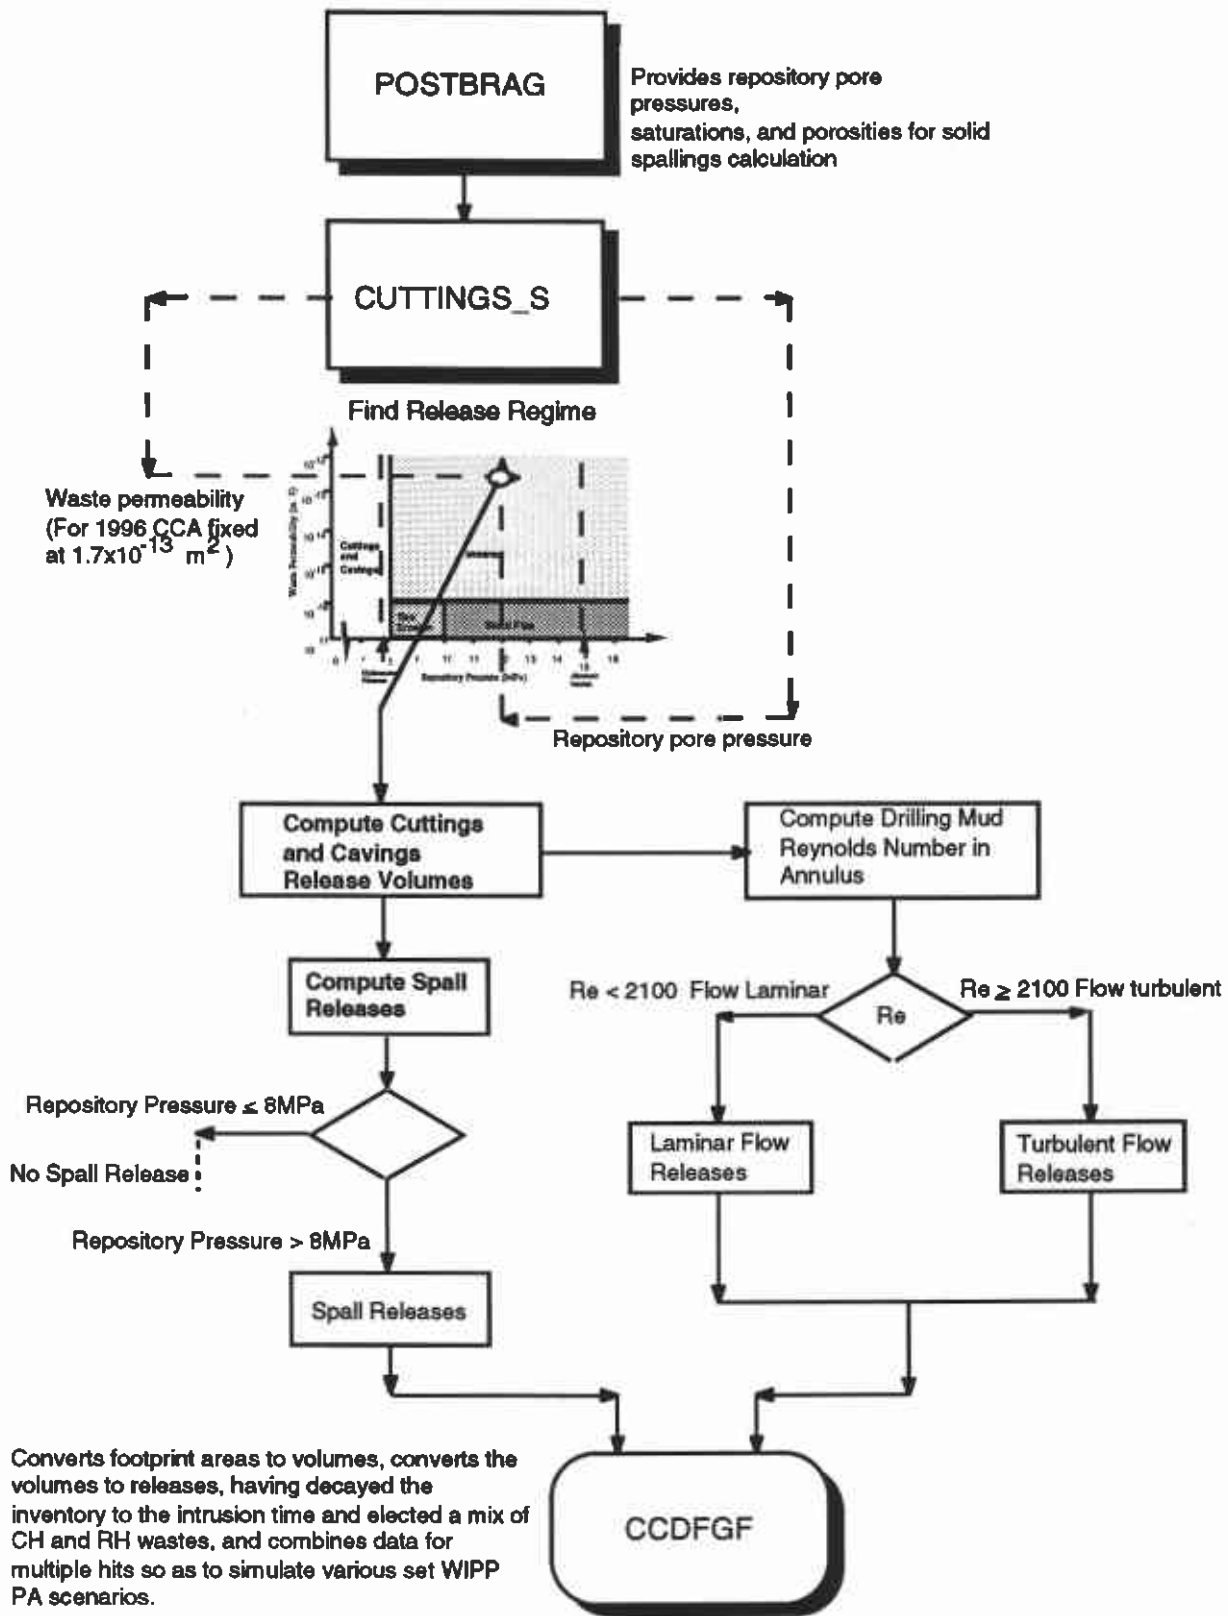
POSTBRAG

Provides repository pore pressures, saturations, and porosities for solid spallings calculation

CUTTINGS_S

Find Release Regime

Waste permeability (For 1996 CCA fixed at 1.7x10$^{-13}$ m$^{2}$)

Cuttings and Cavings

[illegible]

Slow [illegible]

Solid Flow

Waste Permeability (m$^2$)

Repository Pressure (MPa)

Repository pore pressure

Compute Cuttings and Cavings Release Volumes

Compute Drilling Mud Reynolds Number in Annulus

Compute Spall Releases

Re < 2100 Flow Laminar

Re

Re $\geq$ 2100 Flow turbulent

Repository Pressure $\leq$ 8MPa

No Spall Release

Laminar Flow Releases

Turbulent Flow Releases

Repository Pressure > 8MPa

Spall Releases

Converts footprint areas to volumes, converts the volumes to releases, having decayed the inventory to the intrusion time and elected a mix of CH and RH wastes, and combines data for multiple hits so as to simulate various set WIPP PA scenarios.

CCDFGF